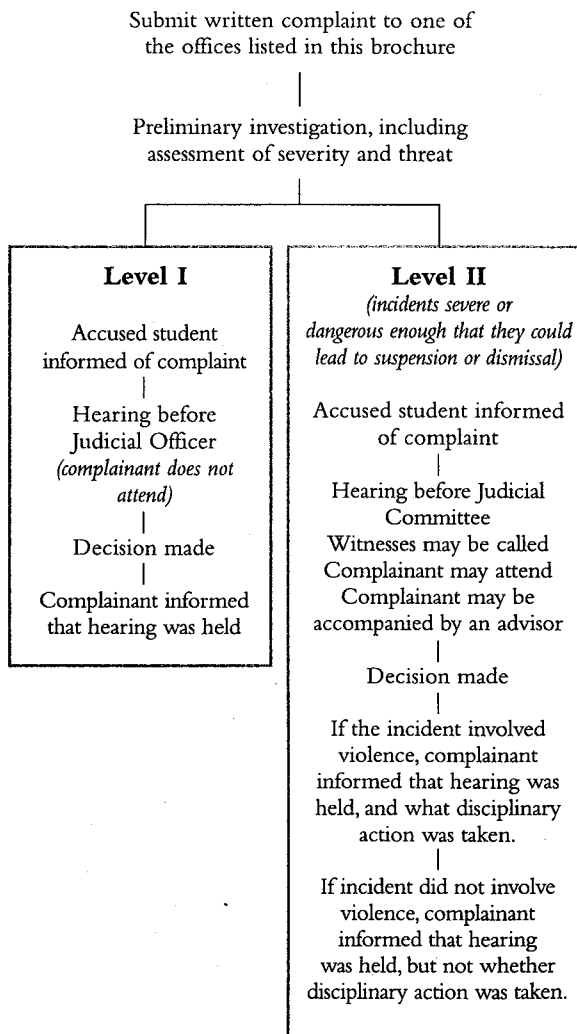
Submit written complaint to one of the offices listed in this brochure

Preliminary investigation, including assessment of severity and threat

**Level I**

Accused student informed of complaint

Hearing before Judicial Officer *(complainant does not attend)*

Decision made

Complainant informed that hearing was held

**Level II**

*(incidents severe or dangerous enough that they could lead to suspension or dismissal)*

Accused student informed of complaint

Hearing before Judicial Committee
Witnesses may be called
Complainant may attend
Complainant may be accompanied by an advisor

Decision made

If the incident involved violence, complainant informed that hearing was held, and what disciplinary action was taken.

If incident did not involve violence, complainant informed that hearing was held, but not whether disciplinary action was taken.